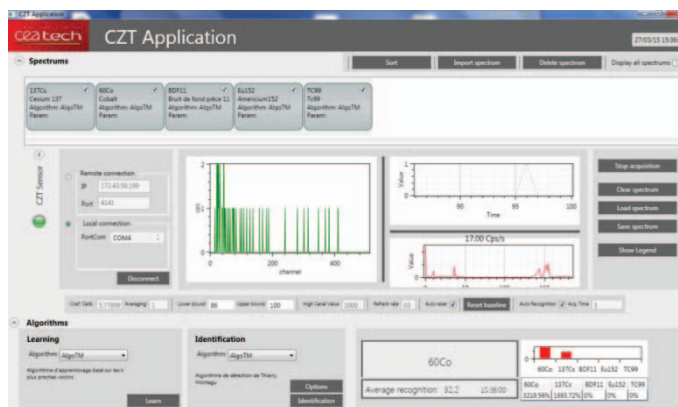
CZT Application

cea tech CZT Application 27/03/15 15:36

Spectrums

Sort | Import spectrum | Delete spectrum | Display all spectrums

137Cs
Cesium 137
Algorithm: AlgoTM
Param:

60Co
Cobalt
Algorithm: AlgoTM
Param:

BDF11
Bruit de fond pièce 11
Algorithm: AlgoTM
Param:

Eu152
Americium152
Algorithm: AlgoTM
Param:

TC99
Tc99
Algorithm: AlgoTM
Param:

CZT Sensor

Remote connection
IP 172.40.58.199
Port 4141

Local connection
PortCom COM4

Disconnect

channel
0 200 400

Value
Time
90 95 100

17.00 Cps/s
Value

Stop acquisition
Clear spectrum
Load spectrum
Save spectrum
Show Legend

Coef. Gain 5.77899 Averaging 1 Lower bound 86 Upper bound 100 High Canal Value 1000 Refresh rate 10 Auto reset Reset baseline Auto Recognition Acq. Time 1

Algorithms

Learning
Algorithm: AlgoTM
Algorithme d'apprentissage basé sur les k plus proches voisins
Learn

Identification
Algorithm: AlgoTM
Algorithme de détection de Thierry Montagu
Options
Identification

60Co
Average recognition: 32.2 15:36:00

| 60Co | 137Cs | BDF11 | Eu152 | TC99 |
|---|---|---|---|---|
| 3219.58% | 1693.72% | 0% | 0% | 0% |